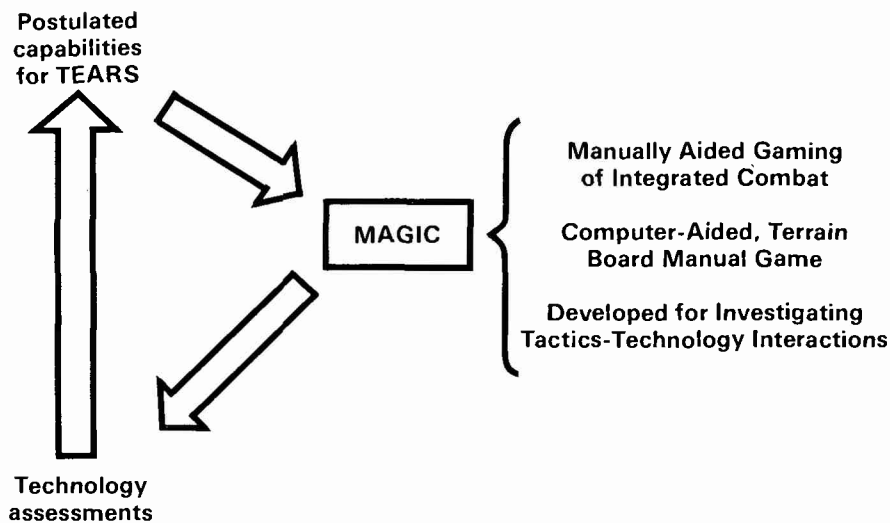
Postulated capabilities for TEARS

MAGIC

Manually Aided Gaming of Integrated Combat

Computer-Aided, Terrain Board Manual Game

Developed for Investigating Tactics-Technology Interactions

Technology assessments